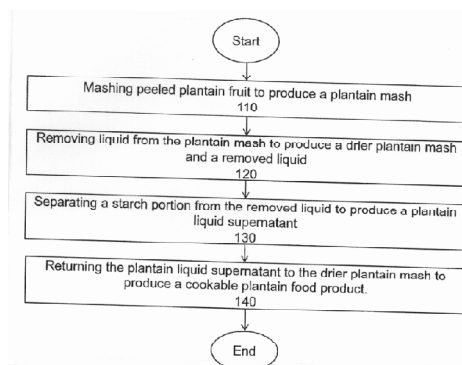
Start

Mashing peeled plantain fruit to produce a plantain mash
110

Removing liquid from the plantain mash to produce a drier plantain mash and a removed liquid
120

Separating a starch portion from the removed liquid to produce a plantain liquid supernatant
130

Returning the plantain liquid supernatant to the drier plantain mash to produce a cookable plantain food product.
140

End